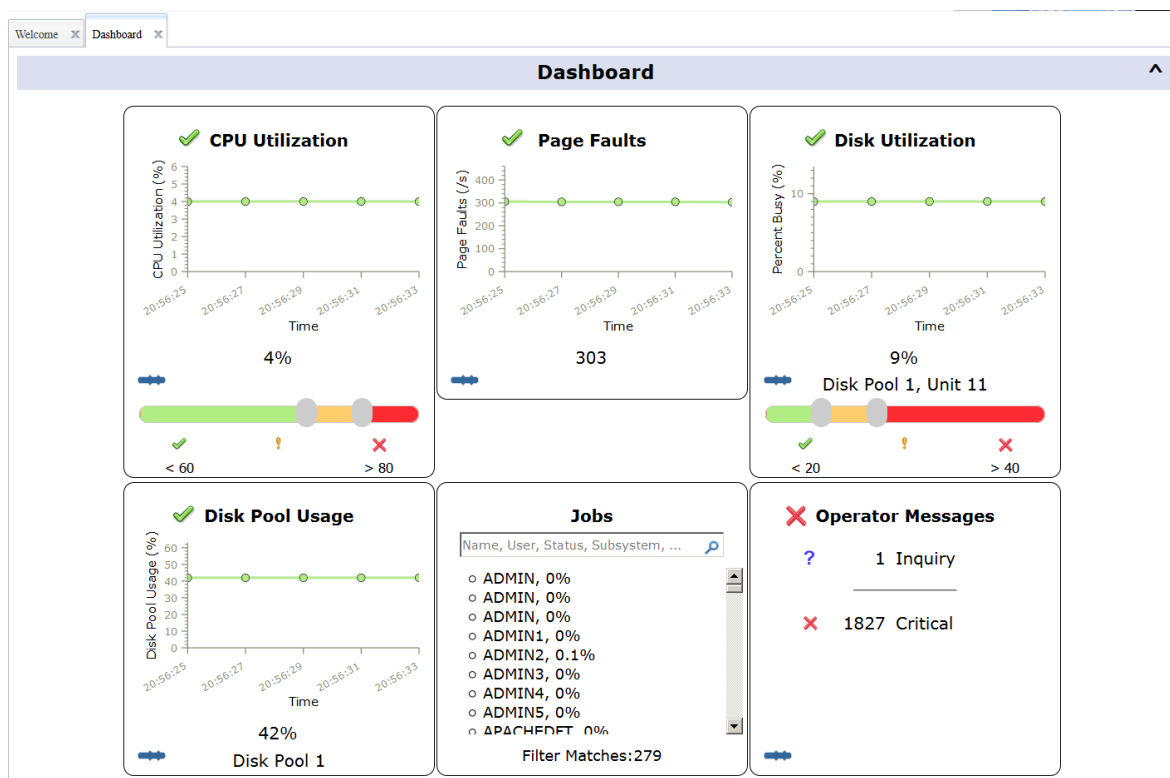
Welcome Dashboard

Dashboard

CPU Utilization

CPU Utilization (%)
6
5
4
3
2
1
0
20:56:25 20:56:27 20:56:29 20:56:31 20:56:33
Time

4%

< 60 > 80

Page Faults

Page Faults (/s)
400
300
200
100
0
20:56:25 20:56:27 20:56:29 20:56:31 20:56:33
Time

303

Disk Utilization

Percent Busy (%)
10
0
20:56:25 20:56:27 20:56:29 20:56:31 20:56:33
Time

9%

Disk Pool 1, Unit 11

< 20 > 40

Disk Pool Usage

Disk Pool Usage (%)
60
50
40
30
20
10
0
20:56:25 20:56:27 20:56:29 20:56:31 20:56:33
Time

42%

Disk Pool 1

Jobs

Name, User, Status, Subsystem, ...

ADMIN, 0%
ADMIN, 0%
ADMIN, 0%
ADMIN1, 0%
ADMIN2, 0.1%
ADMIN3, 0%
ADMIN4, 0%
ADMIN5, 0%
APACHEDFT, 0%

Filter Matches:279

Operator Messages

? 1 Inquiry

1827 Critical